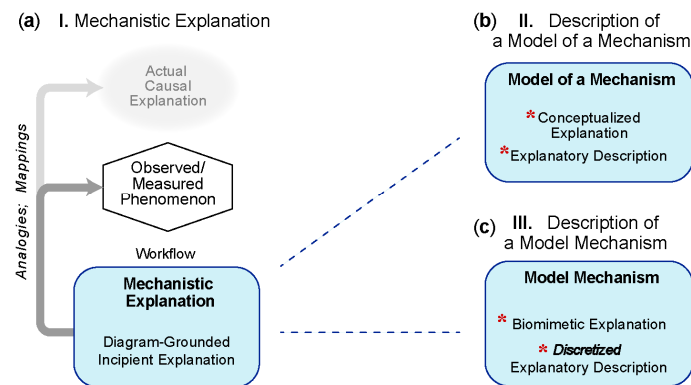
(a) I. Mechanistic Explanation

Actual Causal Explanation

Analogies; Mappings

Observed/ Measured Phenomenon

Workflow

Mechanistic Explanation

Diagram-Grounded Incipient Explanation

(b) II. Description of a Model of a Mechanism

Model of a Mechanism

* Conceptualized Explanation

* Explanatory Description

(c) III. Description of a Model Mechanism

Model Mechanism

* Biomimetic Explanation

* Discretized Explanatory Description